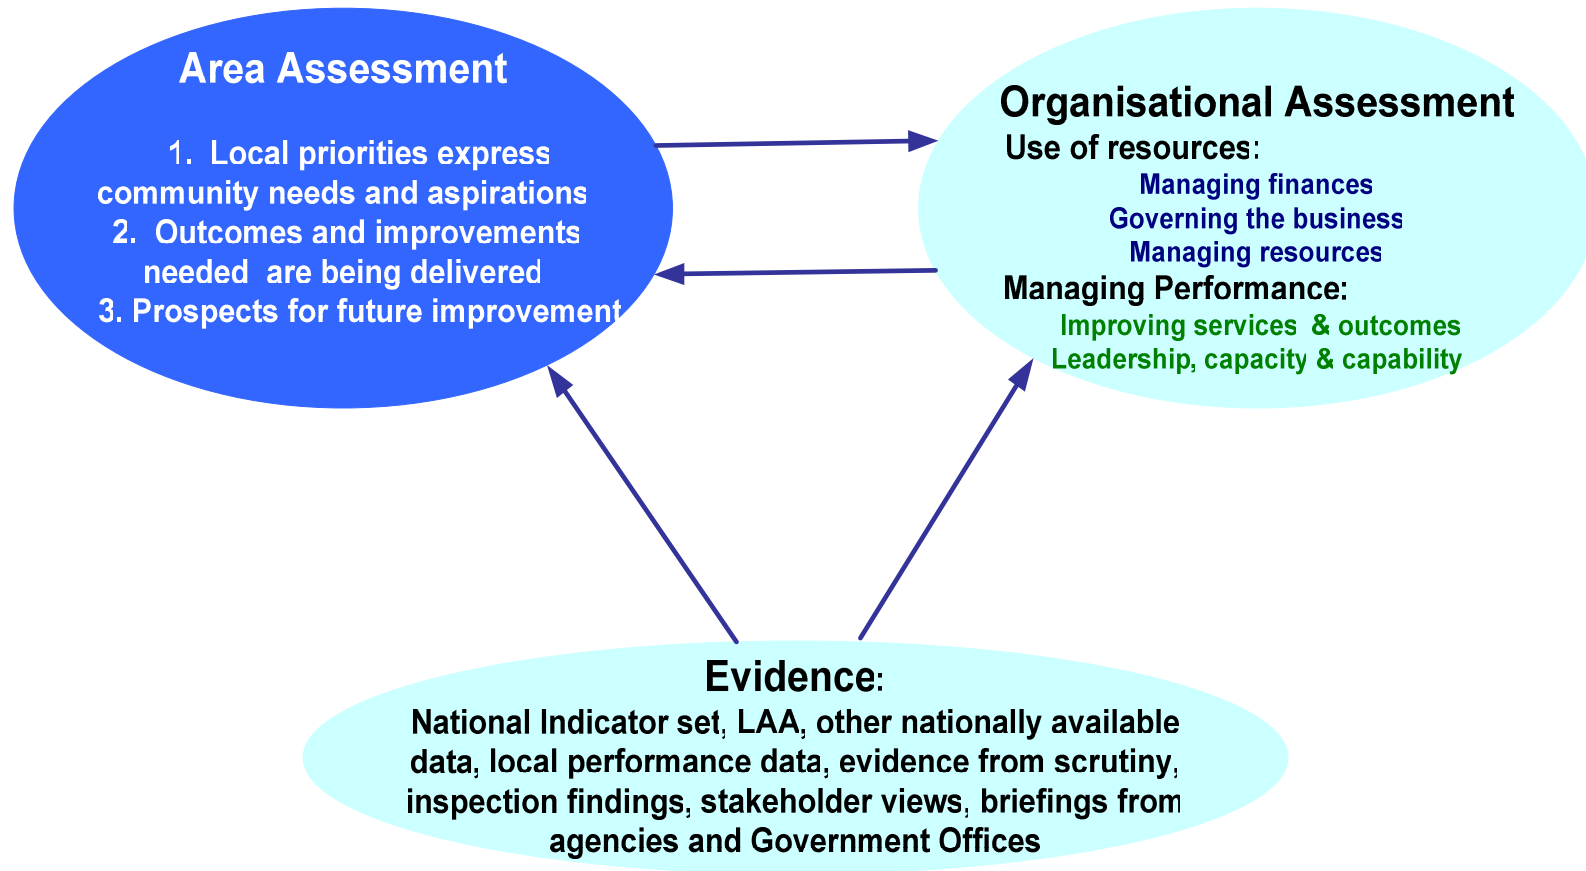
Area Assessment

1. Local priorities express community needs and aspirations
2. Outcomes and improvements needed are being delivered
3. Prospects for future improvement

Organisational Assessment
Use of resources:
Managing finances
Governing the business
Managing resources
Managing Performance:
Improving services & outcomes
Leadership, capacity & capability

Evidence:
National Indicator set, LAA, other nationally available data, local performance data, evidence from scrutiny, inspection findings, stakeholder views, briefings from agencies and Government Offices